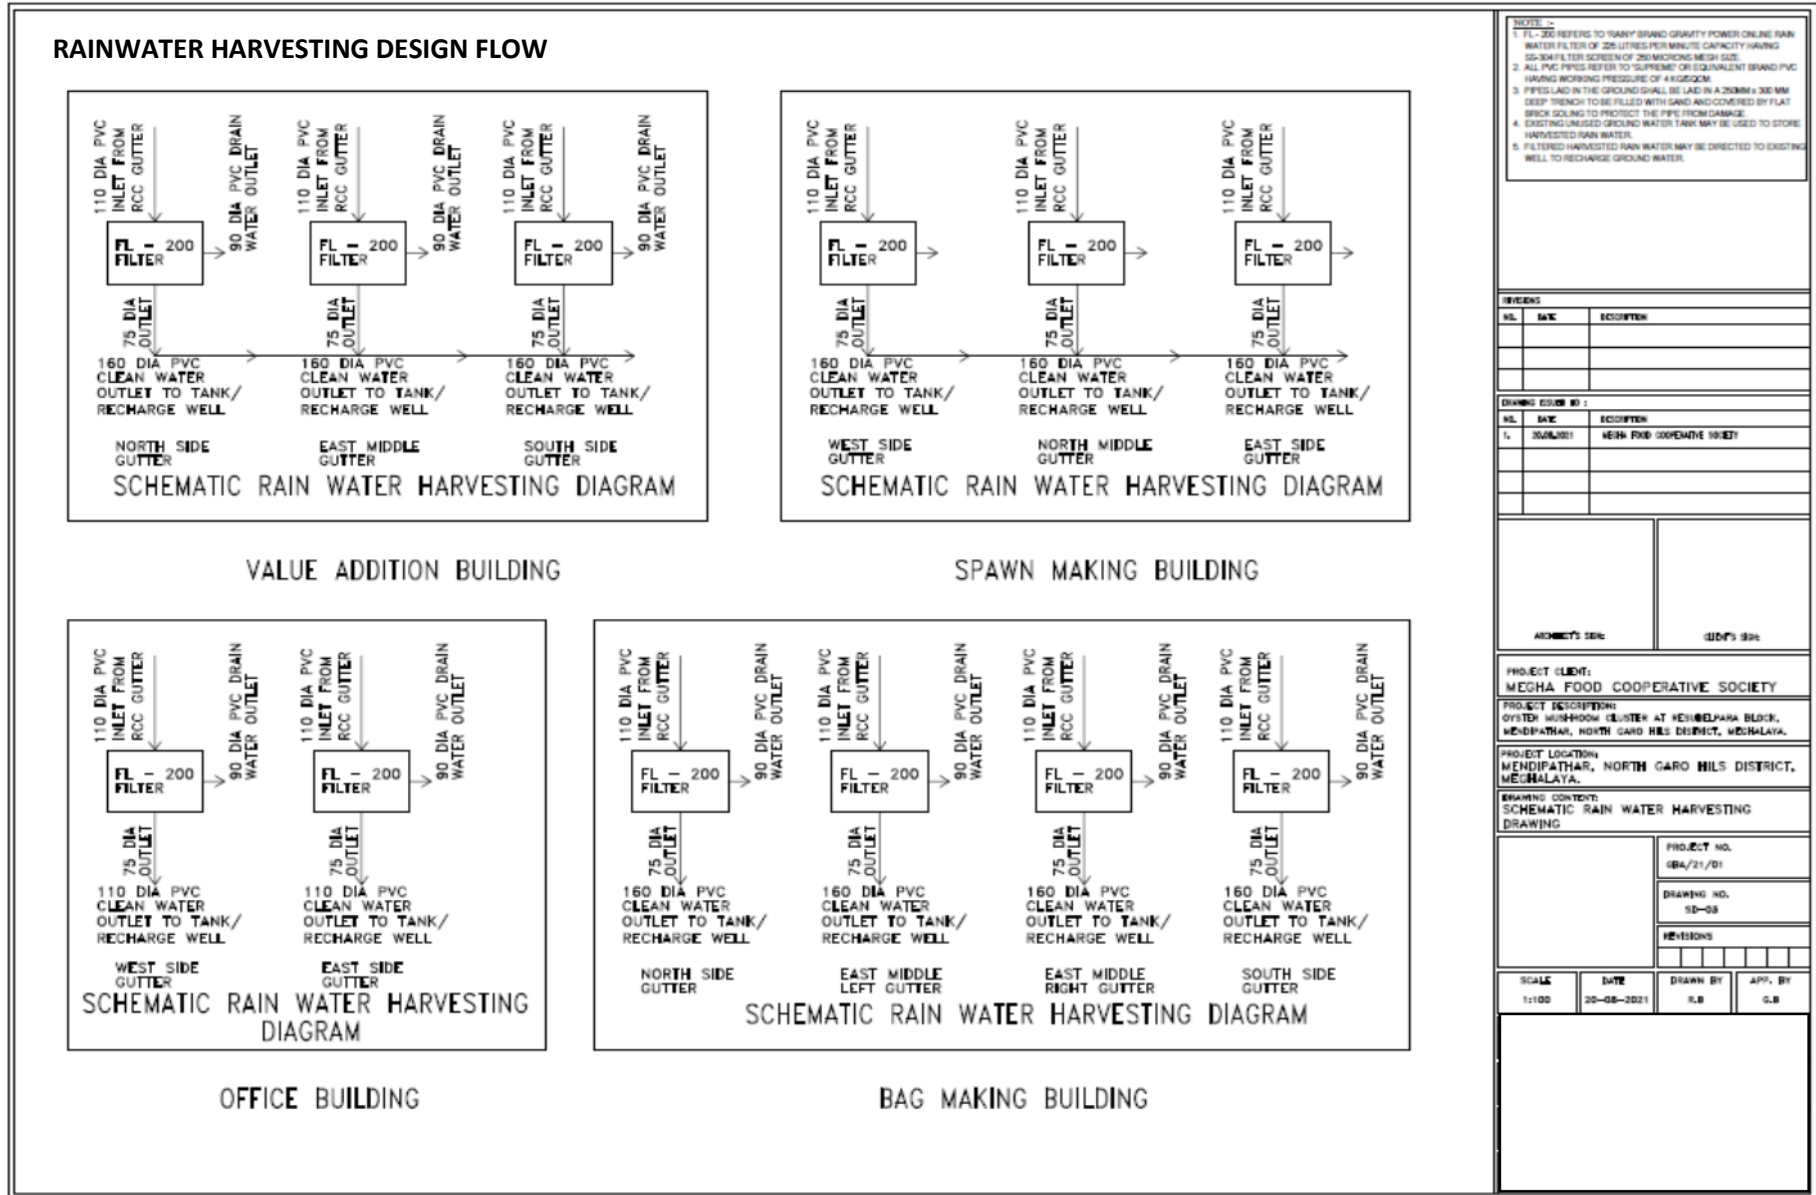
RAINWATER HARVESTING DESIGN FLOW

110 DIA PVC INLET FROM RCC GUTTER
90 DIA PVC DRAIN WATER OUTLET
FL – 200 FILTER
75 DIA OUTLET
160 DIA PVC CLEAN WATER OUTLET TO TANK/ RECHARGE WELL
NORTH SIDE GUTTER

110 DIA PVC INLET FROM RCC GUTTER
90 DIA PVC DRAIN WATER OUTLET
FL – 200 FILTER
75 DIA OUTLET
160 DIA PVC CLEAN WATER OUTLET TO TANK/ RECHARGE WELL
EAST MIDDLE GUTTER

110 DIA PVC INLET FROM RCC GUTTER
90 DIA PVC DRAIN WATER OUTLET
FL – 200 FILTER
75 DIA OUTLET
160 DIA PVC CLEAN WATER OUTLET TO TANK/ RECHARGE WELL
SOUTH SIDE GUTTER

SCHEMATIC RAIN WATER HARVESTING DIAGRAM

VALUE ADDITION BUILDING

110 DIA PVC INLET FROM RCC GUTTER
FL – 200 FILTER
75 DIA OUTLET
160 DIA PVC CLEAN WATER OUTLET TO TANK/ RECHARGE WELL
WEST SIDE GUTTER

110 DIA PVC INLET FROM RCC GUTTER
FL – 200 FILTER
75 DIA OUTLET
160 DIA PVC CLEAN WATER OUTLET TO TANK/ RECHARGE WELL
NORTH MIDDLE GUTTER

110 DIA PVC INLET FROM RCC GUTTER
FL – 200 FILTER
75 DIA OUTLET
160 DIA PVC CLEAN WATER OUTLET TO TANK/ RECHARGE WELL
EAST SIDE GUTTER

SCHEMATIC RAIN WATER HARVESTING DIAGRAM

SPAWN MAKING BUILDING

110 DIA PVC INLET FROM RCC GUTTER
90 DIA PVC DRAIN WATER OUTLET
FL – 200 FILTER
75 DIA OUTLET
110 DIA PVC CLEAN WATER OUTLET TO TANK/ RECHARGE WELL
WEST SIDE GUTTER

110 DIA PVC INLET FROM RCC GUTTER
90 DIA PVC DRAIN WATER OUTLET
FL – 200 FILTER
75 DIA OUTLET
110 DIA PVC CLEAN WATER OUTLET TO TANK/ RECHARGE WELL
EAST SIDE GUTTER

SCHEMATIC RAIN WATER HARVESTING DIAGRAM

OFFICE BUILDING

110 DIA PVC INLET FROM RCC GUTTER
90 DIA PVC DRAIN WATER OUTLET
FL – 200 FILTER
75 DIA OUTLET
160 DIA PVC CLEAN WATER OUTLET TO TANK/ RECHARGE WELL
NORTH SIDE GUTTER

110 DIA PVC INLET FROM RCC GUTTER
90 DIA PVC DRAIN WATER OUTLET
FL – 200 FILTER
75 DIA OUTLET
160 DIA PVC CLEAN WATER OUTLET TO TANK/ RECHARGE WELL
EAST MIDDLE LEFT GUTTER

110 DIA PVC INLET FROM RCC GUTTER
90 DIA PVC DRAIN WATER OUTLET
FL – 200 FILTER
75 DIA OUTLET
160 DIA PVC CLEAN WATER OUTLET TO TANK/ RECHARGE WELL
EAST MIDDLE RIGHT GUTTER

110 DIA PVC INLET FROM RCC GUTTER
90 DIA PVC DRAIN WATER OUTLET
FL – 200 FILTER
75 DIA OUTLET
160 DIA PVC CLEAN WATER OUTLET TO TANK/ RECHARGE WELL
SOUTH SIDE GUTTER

SCHEMATIC RAIN WATER HARVESTING DIAGRAM

BAG MAKING BUILDING

NOTE :-
1. FL - 200 REFERS TO 'RAINY' BRAND GRAVITY POWER ONLINE RAIN WATER FILTER OF 225 LITRES PER MINUTE CAPACITY HAVING SS-304 FILTER SCREEN OF 250 MICRONS MESH SIZE.
2. ALL PVC PIPES REFER TO 'SUPREME' OR EQUIVALENT BRAND PVC HAVING WORKING PRESSURE OF 4 KG/SQCM.
3. PIPES LAID IN THE GROUND SHALL BE LAID IN A 250MM x 300 MM DEEP TRENCH TO BE FILLED WITH SAND AND COVERED BY FLAT BRICK SOLING TO PROTECT THE PIPE FROM DAMAGE.
4. EXISTING UNUSED GROUND WATER TANK MAY BE USED TO STORE HARVESTED RAIN WATER.
5. FILTERED HARVESTED RAIN WATER MAY BE DIRECTED TO EXISTING WELL TO RECHARGE GROUND WATER.

REVISIONS
| NO. | DATE | DESCRIPTION |
|---|---|---|

DRAWING ISSUED TO :
| NO. | DATE | DESCRIPTION |
|---|---|---|
| 1. | 20.08.2021 | MEGHA FOOD COOPERATIVE SOCIETY |

ARCHITECT'S SIGN: CLIENT'S SIGN:

PROJECT CLIENT:
MEGHA FOOD COOPERATIVE SOCIETY
PROJECT DESCRIPTION:
OYSTER MUSHROOM CLUSTER AT KESUGELPARA BLOCK, MENDIPATHAR, NORTH GARO HILS DISTRICT, MEGHALAYA.
PROJECT LOCATION:
MENDIPATHAR, NORTH GARO HILS DISTRICT, MEGHALAYA.
DRAWING CONTENT:
SCHEMATIC RAIN WATER HARVESTING DRAWING
PROJECT NO.
GBA/21/01
DRAWING NO.
SD-03
REVISIONS

| SCALE | DATE | DRAWN BY | APP. BY |
|---|---|---|---|
| 1:100 | 20-08-2021 | R.B | G.B |